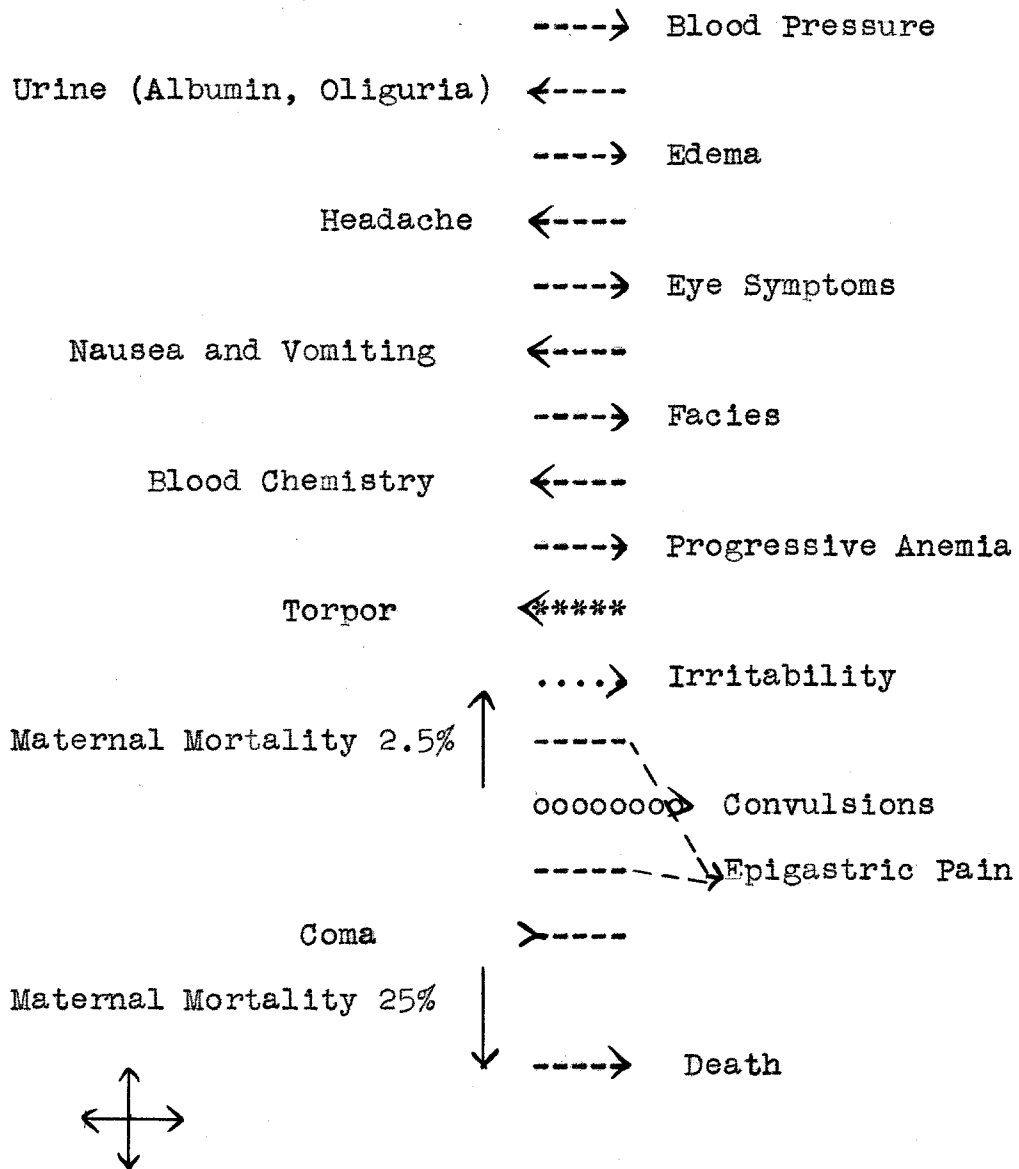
----> Blood Pressure

Urine (Albumin, Oliguria) <----

----> Edema

Headache <----

----> Eye Symptoms

Nausea and Vomiting <----

----> Facies

Blood Chemistry <----

----> Progressive Anemia

Torpor <*****

....> Irritability

Maternal Mortality 2.5%

-----

ooooooo> Convulsions

------> Epigastric Pain

Coma >----

Maternal Mortality 25%

----> Death